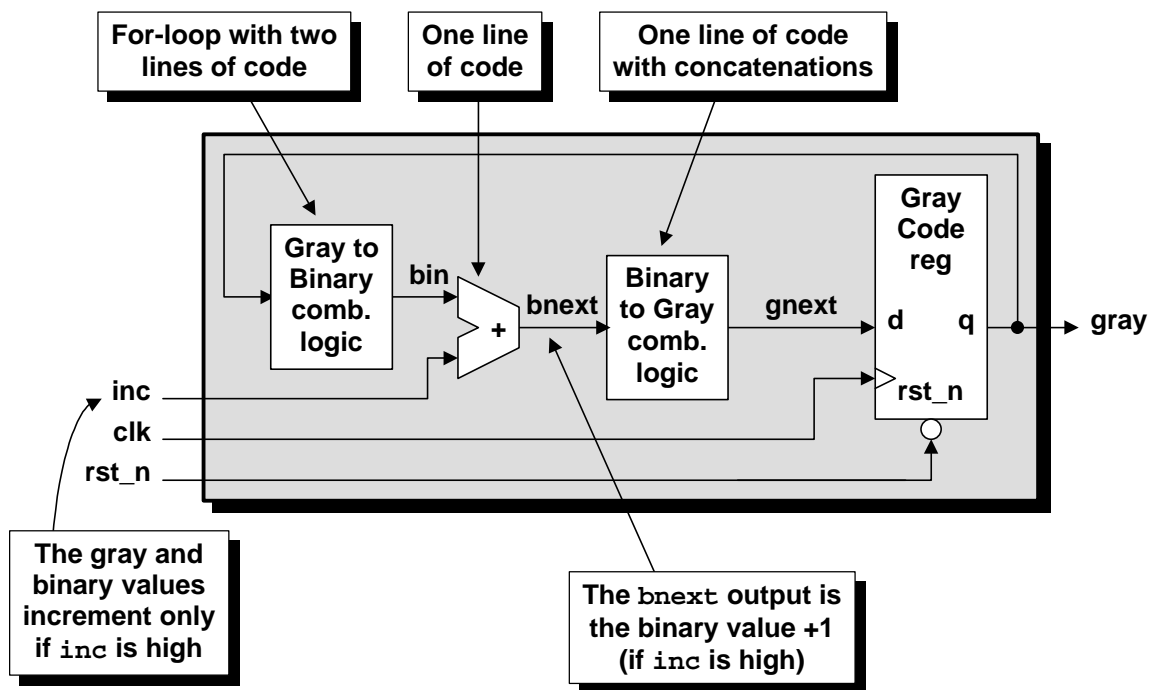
For-loop with two lines of code

One line of code

One line of code with concatenations

Gray to Binary comb. logic

bin

+

bnext

Binary to Gray comb. logic

gnext

Gray Code reg

d

q

rst_n

gray

inc

clk

rst_n

The gray and binary values increment only if inc is high

The bnext output is the binary value +1 (if inc is high)